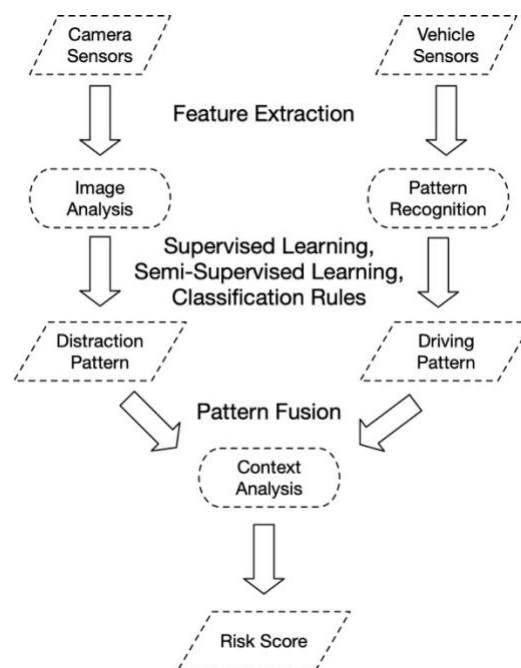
Camera Sensors

Vehicle Sensors

Feature Extraction

Image Analysis

Pattern Recognition

Supervised Learning, Semi-Supervised Learning, Classification Rules

Distraction Pattern

Driving Pattern

Pattern Fusion

Context Analysis

Risk Score